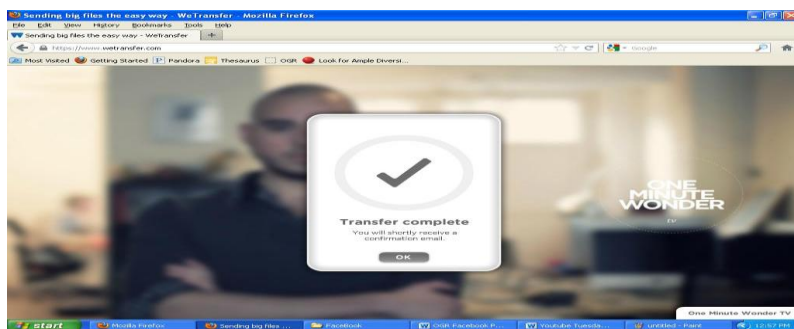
Sending big files the easy way - WeTransfer - Mozilla Firefox

File Edit View History Bookmarks Tools Help

Sending big files the easy way - WeTransfer +

https://www.wetransfer.com

Google

Most Visited Getting Started Pandora Thesaurus OGR Look for Ample Diversi...

Transfer complete

You will shortly receive a confirmation email.

OK

ONE MINUTE WONDER TV

One Minute Wonder TV

start Mozilla Firefox Sending big files ... Facebook OGR Facebook P... Youtube Tuesda... untitled - Paint 12:57 PM